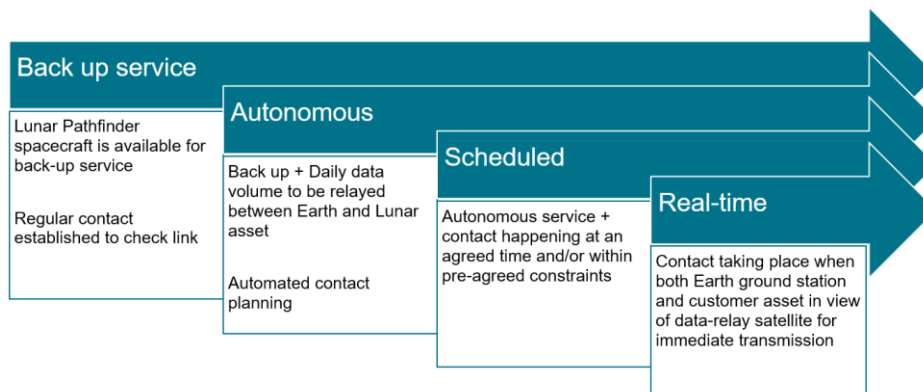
Back up service

Lunar Pathfinder spacecraft is available for back-up service

Regular contact established to check link

Autonomous

Back up + Daily data volume to be relayed between Earth and Lunar asset

Automated contact planning

Scheduled

Autonomous service + contact happening at an agreed time and/or within pre-agreed constraints

Real-time

Contact taking place when both Earth ground station and customer asset in view of data-relay satellite for immediate transmission